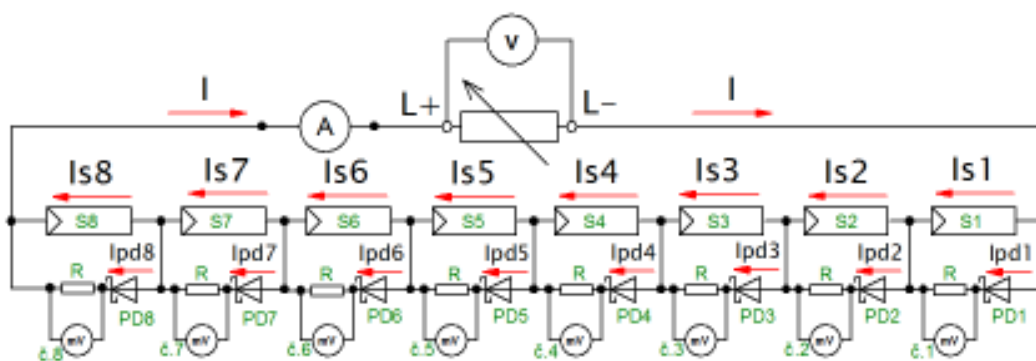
V
I
A
L+
L−
I
Is8
Is7
Is6
Is5
Is4
Is3
Is2
Is1
S8
S7
S6
S5
S4
S3
S2
S1
Ipd8
Ipd7
Ipd6
Ipd5
Ipd4
Ipd3
Ipd2
Ipd1
R
R
R
R
R
R
R
R
PD8
PD7
PD6
PD5
PD4
PD3
PD2
PD1
mV
mV
mV
mV
mV
mV
mV
mV
č.8
č.7
č.6
č.5
č.4
č.3
č.2
č.1